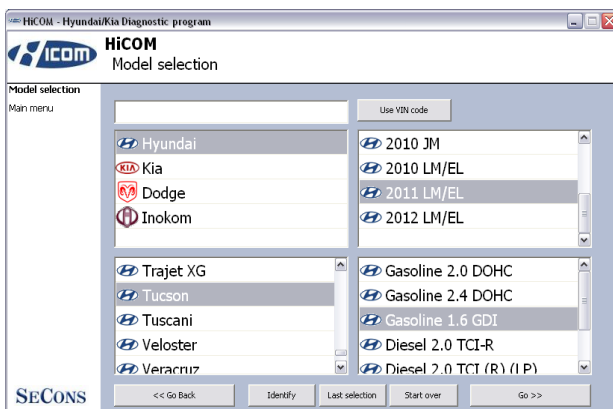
HiCOM - Hyundai/Kia Diagnostic program

HiCOM

HiCOM
Model selection

Model selection
Main menu

Use VIN code

Hyundai
Kia
Dodge
Inokom

2010 JM
2010 LM/EL
2011 LM/EL
2012 LM/EL

Trajet XG
Tucson
Tuscani
Veloster
Veracruz

Gasoline 2.0 DOHC
Gasoline 2.4 DOHC
Gasoline 1.6 GDI
Diesel 2.0 TCI-R
Diesel 2.0 TCI (R) (LP)

SECONS

<< Go Back
Identify
Last selection
Start over
Go >>